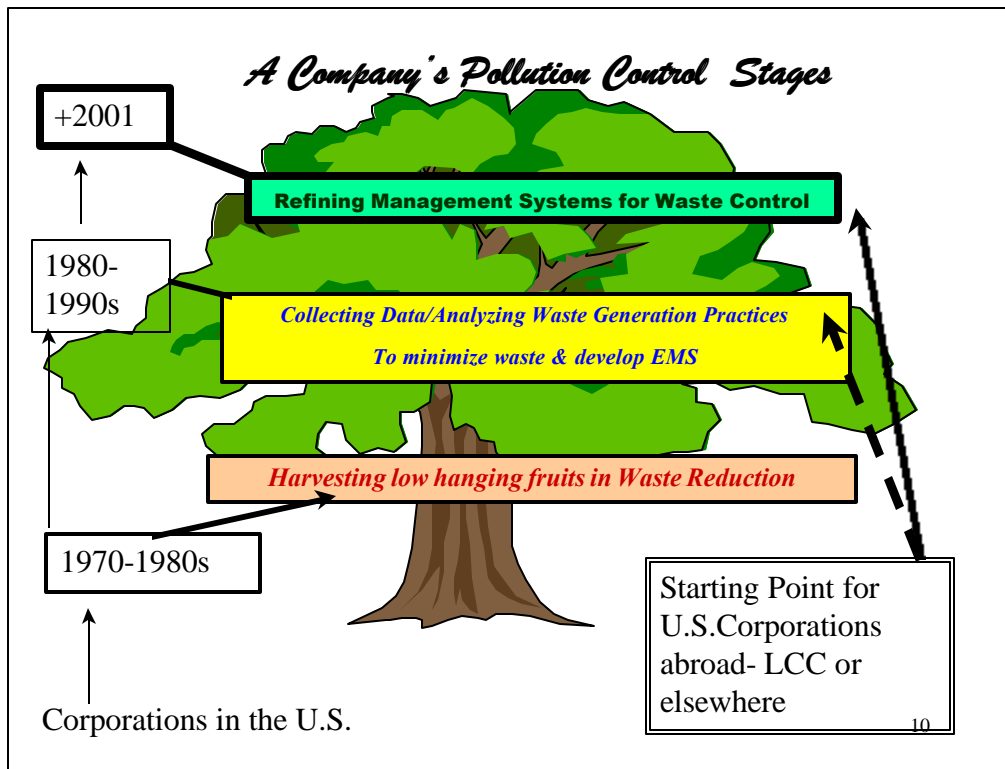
A Company's Pollution Control Stages

+2001

Refining Management Systems for Waste Control

1980-1990s

Collecting Data/Analyzing Waste Generation Practices

To minimize waste & develop EMS

Harvesting low hanging fruits in Waste Reduction

1970-1980s

Starting Point for U.S.Corporations abroad- LCC or elsewhere

Corporations in the U.S.

10